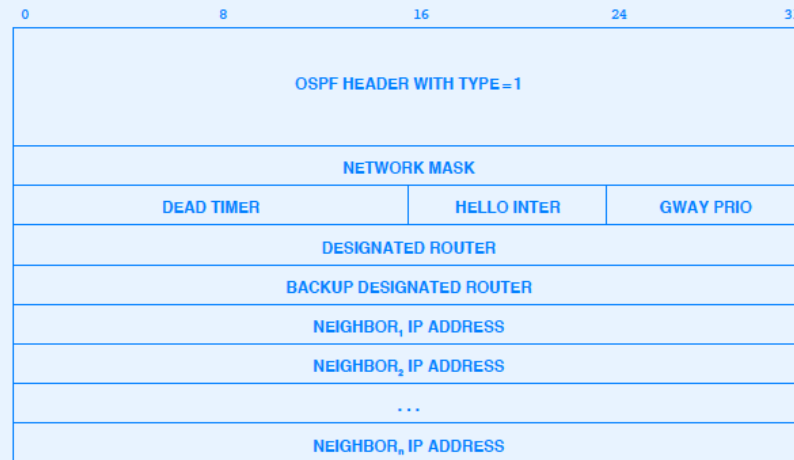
0 8 16 24 3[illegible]

OSPF HEADER WITH TYPE = 1

NETWORK MASK

| DEAD TIMER | HELLO INTER | GWAY PRIO |
|---|---|---|

DESIGNATED ROUTER

BACKUP DESIGNATED ROUTER

NEIGHBOR$_1$ IP ADDRESS

NEIGHBOR$_2$ IP ADDRESS

. . .

NEIGHBOR$_n$ IP ADDRESS